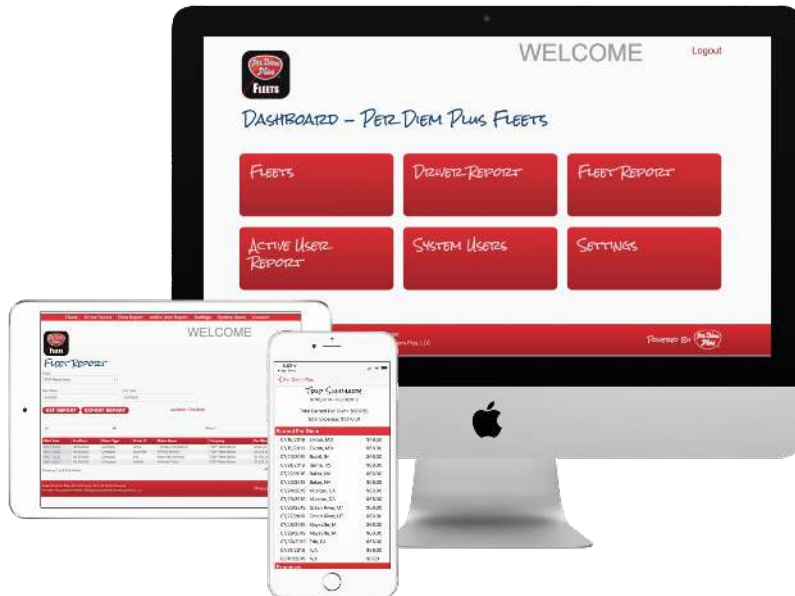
WELCOME

Logout

Per Diem Plus

FLEETS

DASHBOARD – PER DIEM PLUS FLEETS

FLEETS

DRIVER REPORT

FLEET REPORT

ACTIVE USER REPORT

SYSTEM USERS

SETTINGS

POWERED BY Per Diem Plus

WELCOME

FLEET REPORT

GET REPORT

EXPORT REPORT

TRIP SUMMARY

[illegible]